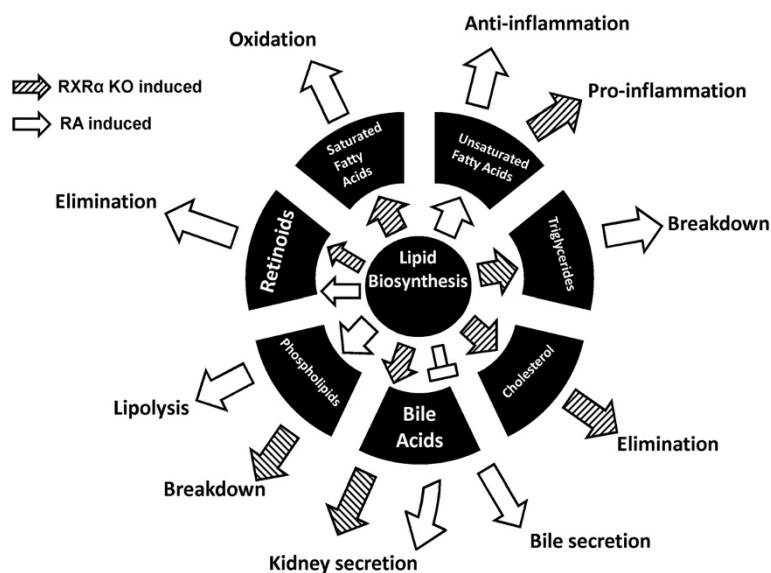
RXRα KO induced
RA induced

Oxidation

Anti-inflammation

Pro-inflammation

Saturated Fatty Acids

Unsaturated Fatty Acids

Elimination

Retinoids

Lipid Biosynthesis

Triglycerides

Breakdown

Phospholipids

Bile Acids

Cholesterol

Lipolysis

Elimination

Breakdown

Kidney secretion

Bile secretion